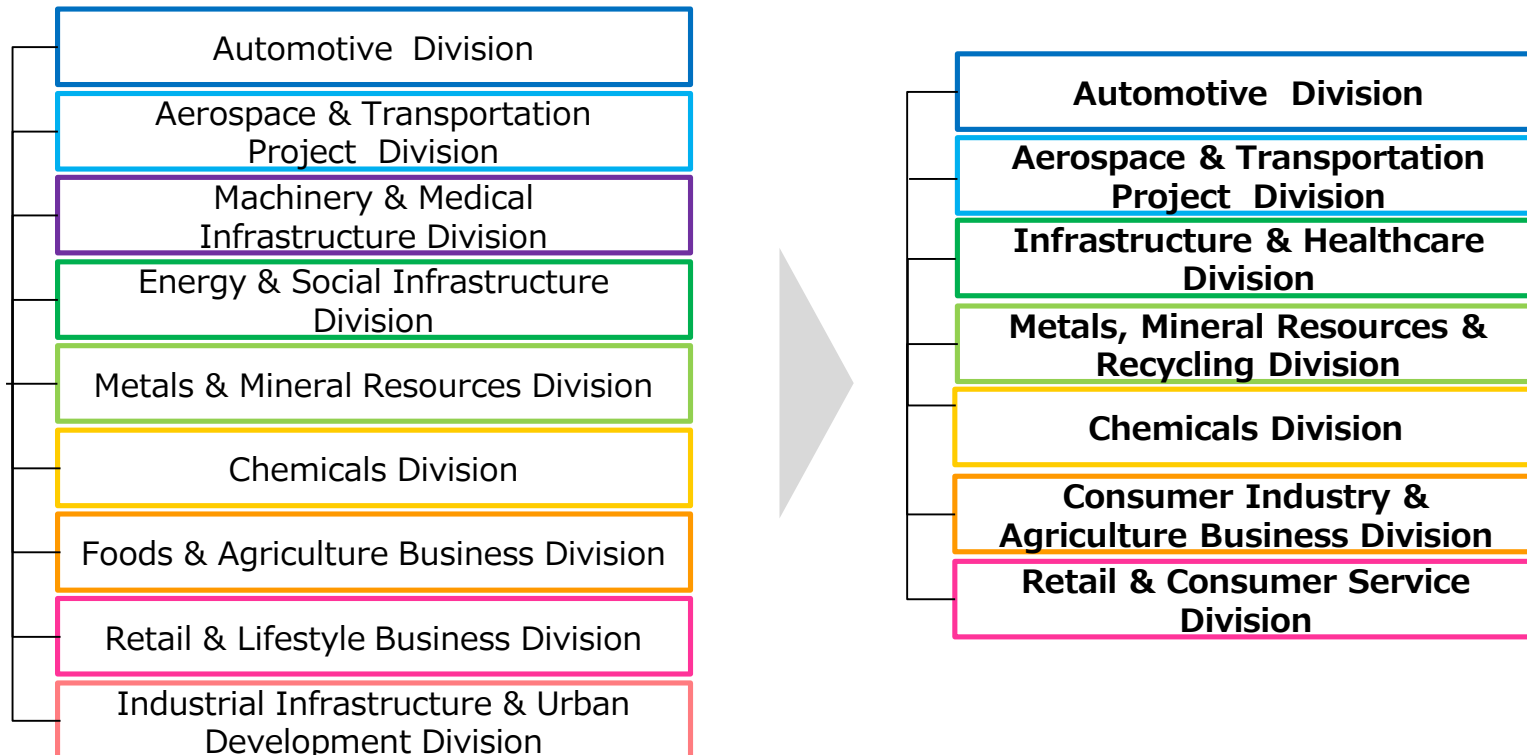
Automotive Division

Aerospace & Transportation Project Division

Machinery & Medical Infrastructure Division

Energy & Social Infrastructure Division

Metals & Mineral Resources Division

Chemicals Division

Foods & Agriculture Business Division

Retail & Lifestyle Business Division

Industrial Infrastructure & Urban Development Division

Automotive Division

Aerospace & Transportation Project Division

Infrastructure & Healthcare Division

Metals, Mineral Resources & Recycling Division

Chemicals Division

Consumer Industry & Agriculture Business Division

Retail & Consumer Service Division